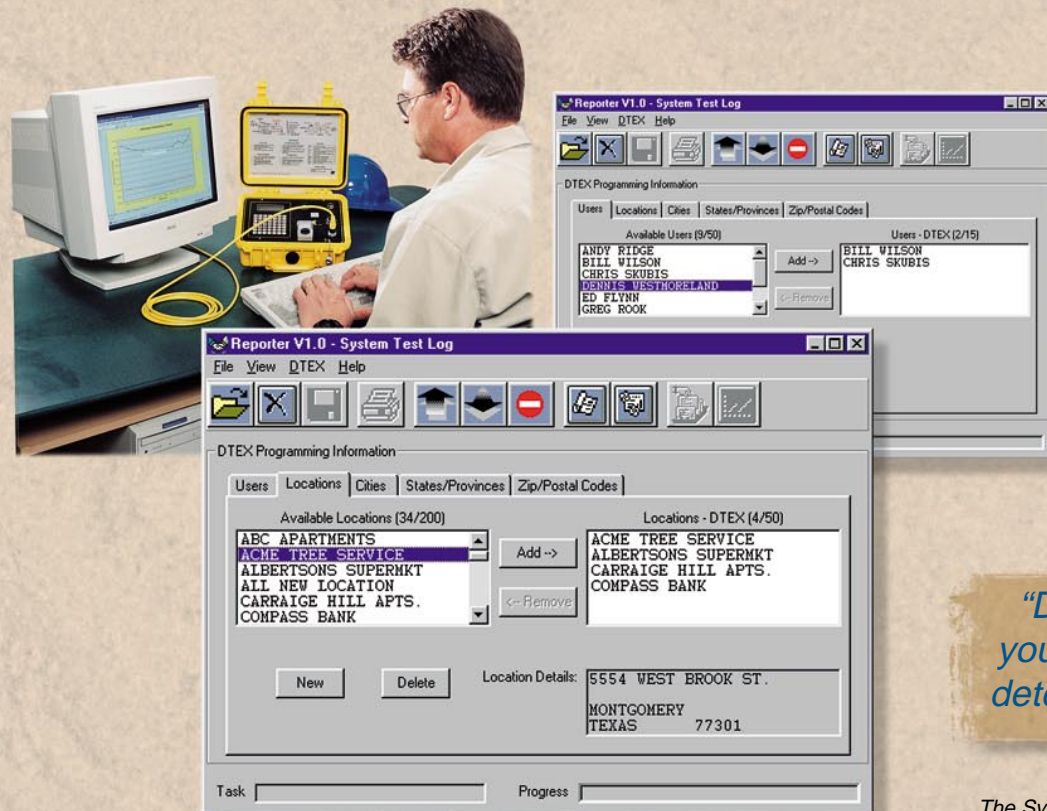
Reporter V1.0 - System Test Log
File View DTEX Help
DTEX Programming Information
Users | Locations | Cities | States/Provinces | Zip/Postal Codes
Available Users (9/50)
ANDY RIDGE
BILL WILSON
CHRIS SKUBIS
DENNIS WESTMORELAND
ED FLYNN
GREG ROOK
Add ->
<- Remove
Users - DTEX (2/15)
BILL WILSON
CHRIS SKUBIS

Reporter V1.0 - System Test Log
File View DTEX Help
DTEX Programming Information
Users | Locations | Cities | States/Provinces | Zip/Postal Codes
Available Locations (34/200)
ABC APARTMENTS
ACME TREE SERVICE
ALBERTSONS SUPERMKT
ALL NEW LOCATION
CARRAIGE HILL APTS.
COMPASS BANK
Add ->
<- Remove
Locations - DTEX (4/50)
ACME TREE SERVICE
ALBERTSONS SUPERMKT
CARRAIGE HILL APTS.
COMPASS BANK
New
Delete
Location Details: 5554 WEST BROOK ST.
MONTGOMERY
TEXAS 77301
Task
Progress

"D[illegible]
you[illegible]
dete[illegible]

The Sy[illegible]